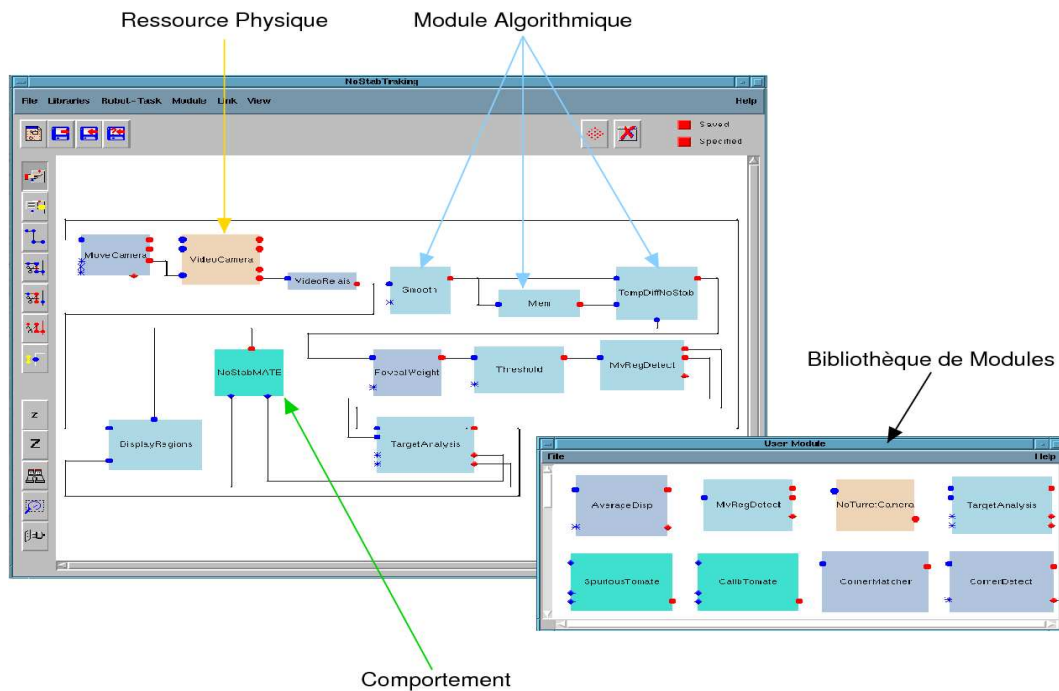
Ressource Physique

Module Algorithmique

NoStabTraking

File Libraries Robot-Task Module Link View

Help

Saved

Specified

MoveCamera

VideoCamera

VideoRelais

Smooth

Mem

TempDiffNoStab

NoStabMATE

FovealWeight

Threshold

MvRegDetect

DisplayRegions

TargetAnalysis

z

Z

Bibliothèque de Modules

User Module

File

Help

AverageDisp

MvRegDetect

NoTurretCamera

TargetAnalysis

SpuriousTomate

CalibTomate

CornerMatcher

CornerDetect

Comportement